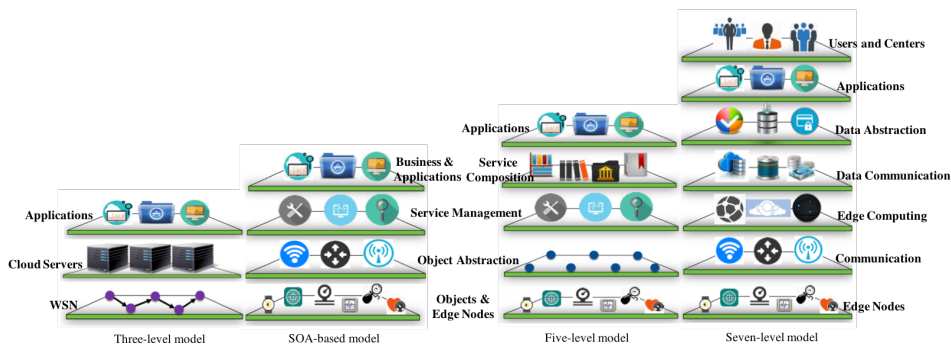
Users and Centers

Applications

Applications

Data Abstraction

Service Composition

Data Communication

Business & Applications

Service Management

Edge Computing

Applications

Cloud Servers

Object Abstraction

Communication

WSN

Objects & Edge Nodes

Edge Nodes

Three-level model

SOA-based model

Five-level model

Seven-level model